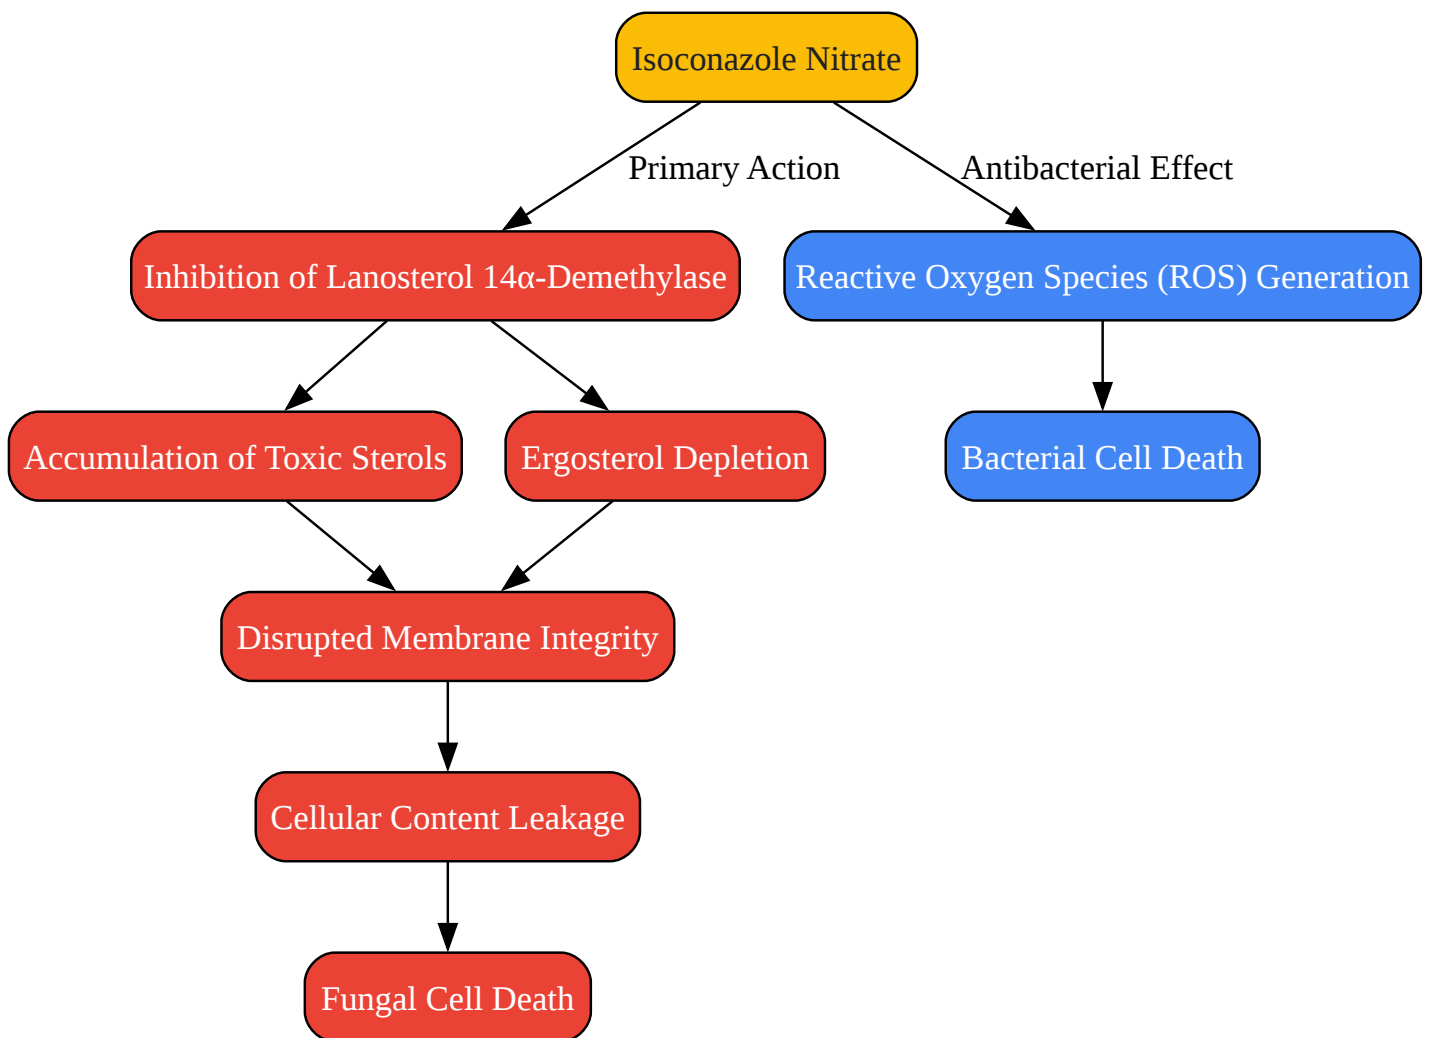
Isoconazole Nitrate

Primary Action

Antibacterial Effect

Inhibition of Lanosterol 14α-Demethylase

Reactive Oxygen Species (ROS) Generation

Accumulation of Toxic Sterols

Ergosterol Depletion

Bacterial Cell Death

Disrupted Membrane Integrity

Cellular Content Leakage

Fungal Cell Death